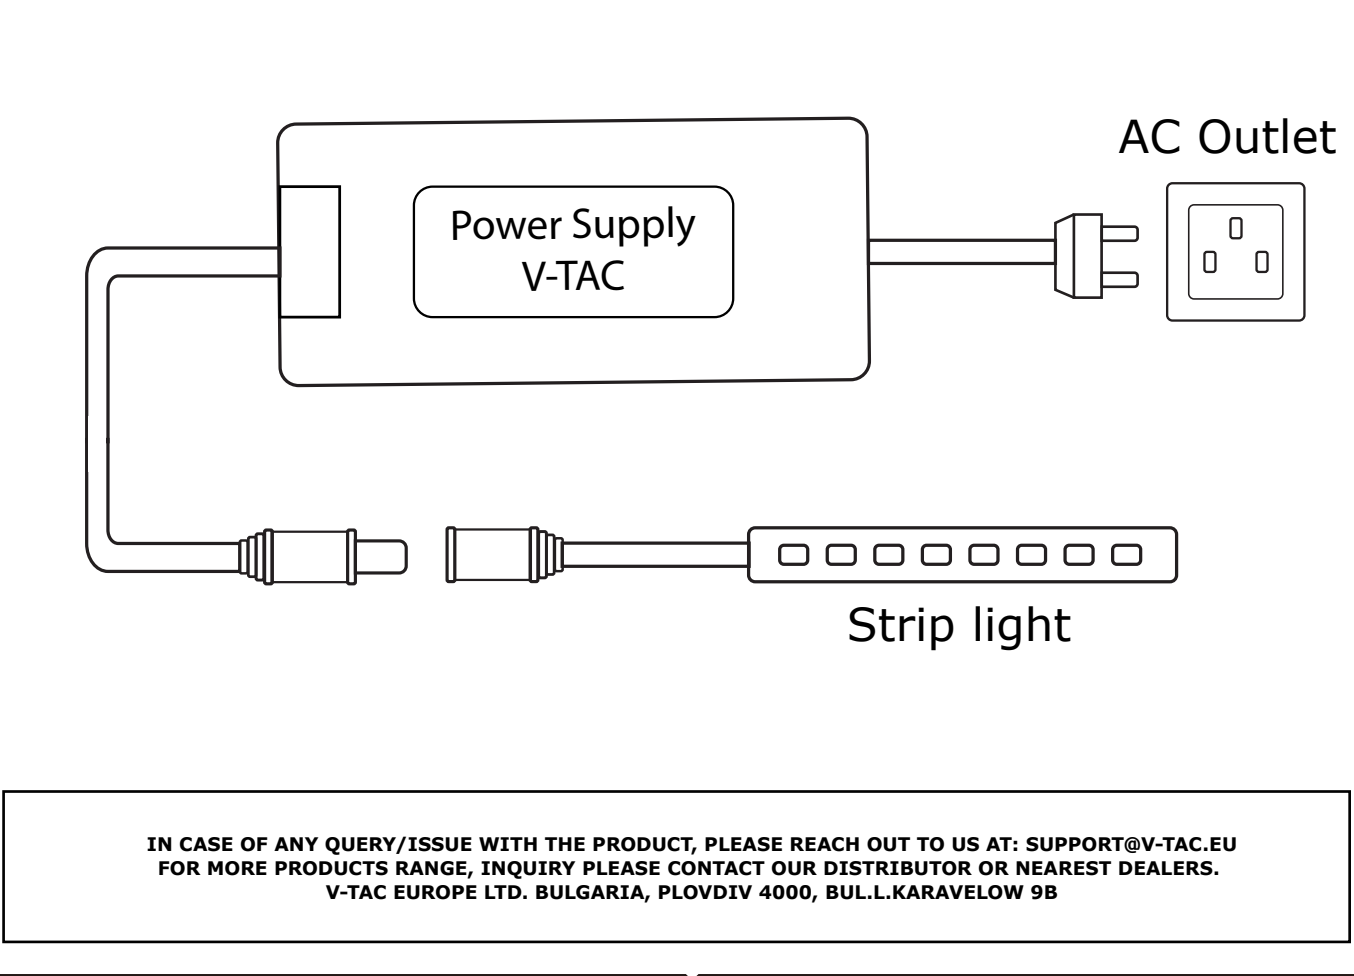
AC Outlet

Power Supply
V-TAC

Strip light

IN CASE OF ANY QUERY/ISSUE WITH THE PRODUCT, PLEASE REACH OUT TO US AT: SUPPORT@V-TAC.EU
FOR MORE PRODUCTS RANGE, INQUIRY PLEASE CONTACT OUR DISTRIBUTOR OR NEAREST DEALERS.
V-TAC EUROPE LTD. BULGARIA, PLOVDIV 4000, BUL.L.KARAVELOW 9B